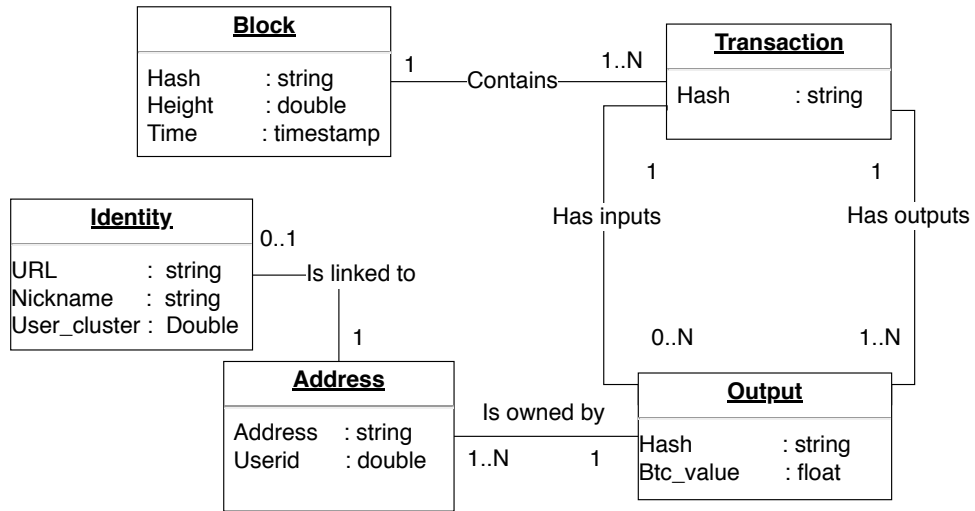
Block

Hash : string
Height : double
Time : timestamp

1

Contains

1..N

Transaction

Hash : string

1

1

Has inputs

Has outputs

0..N

1..N

Identity

URL : string
Nickname : string
User_cluster : Double

0..1

Is linked to

1

Address

Address : string
Userid : double

Is owned by

1..N

1

Output

Hash : string
Btc_value : float